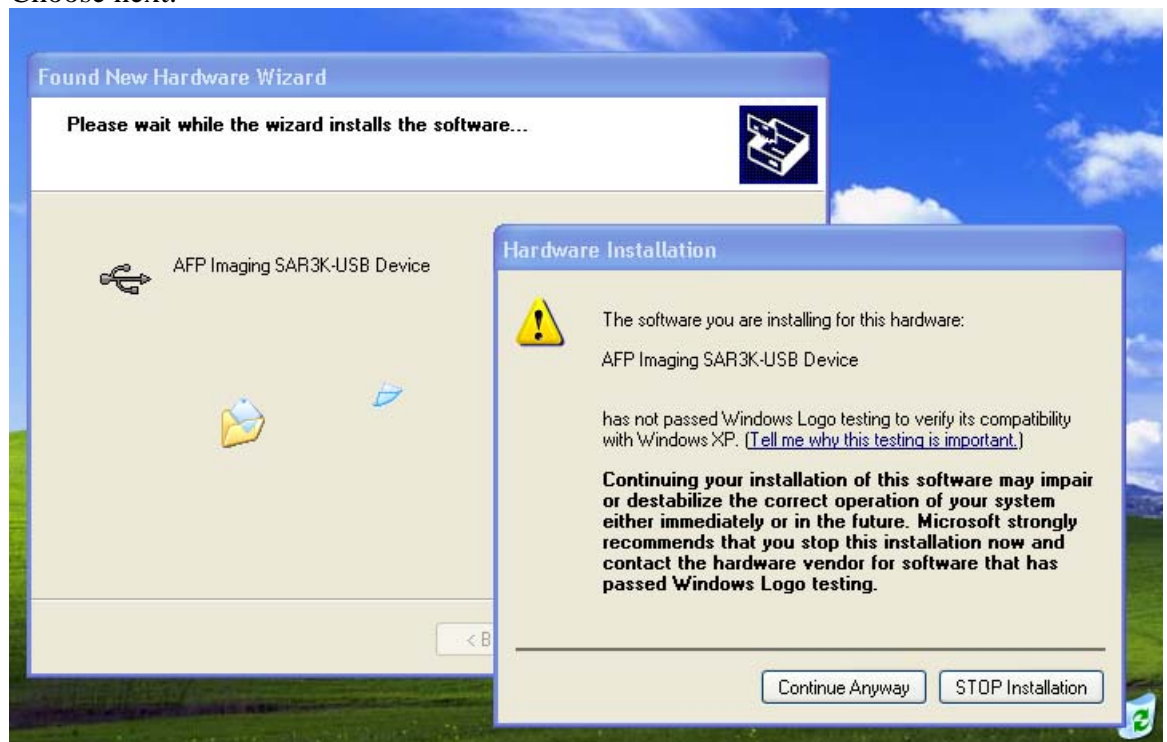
Choose next.

Found New Hardware Wizard

Please wait while the wizard installs the software...

AFP Imaging SAR3K-USB Device

< B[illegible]

Hardware Installation

The software you are installing for this hardware:

AFP Imaging SAR3K-USB Device

has not passed Windows Logo testing to verify its compatibility with Windows XP. (Tell me why this testing is important.)

Continuing your installation of this software may impair or destabilize the correct operation of your system either immediately or in the future. Microsoft strongly recommends that you stop this installation now and contact the hardware vendor for software that has passed Windows Logo testing.

Continue Anyway

STOP Installation